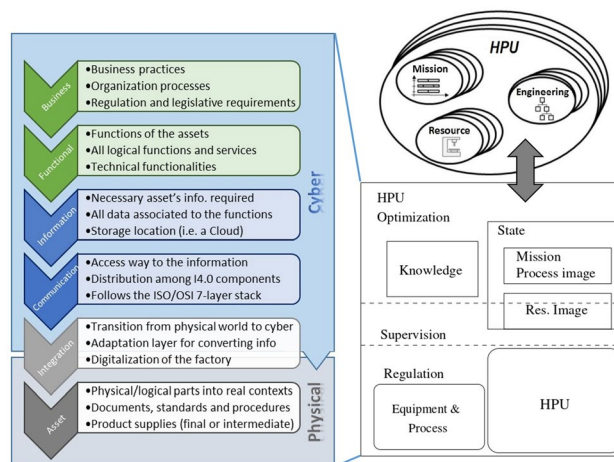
Business
•Business practices
•Organization processes
•Regulation and legislative requirements

Functional
•Functions of the assets
•All logical functions and services
•Technical functionalities

Information
•Necessary asset's info. required
•All data associated to the functions
•Storage location (i.e. a Cloud)

Communication
•Access way to the information
•Distribution among I4.0 components
•Follows the ISO/OSI 7-layer stack

Integration
•Transition from physical world to cyber
•Adaptation layer for converting info
•Digitalization of the factory

Asset
•Physical/logical parts into real contexts
•Documents, standards and procedures
•Product supplies (final or intermediate)

Cyber

Physical

HPU
Mission
Engineering
Resource

HPU
Optimization
State
Knowledge
Mission
Process image
Res. Image
Supervision
Regulation
Equipment & Process
HPU